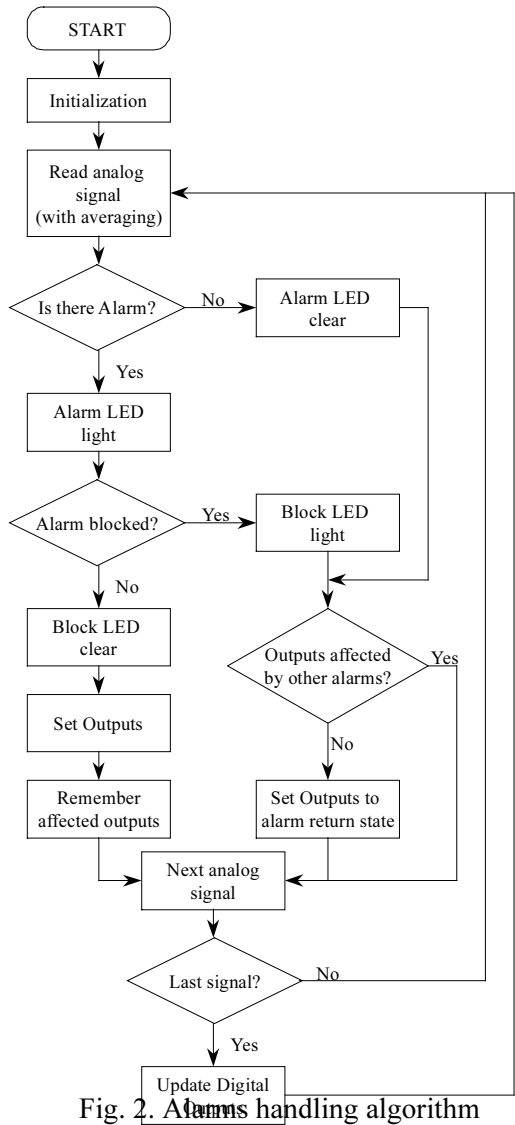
START

Initialization

Read analog signal (with averaging)

Is there Alarm?

No

Alarm LED clear

Yes

Alarm LED light

Alarm blocked?

Yes

Block LED light

No

Block LED clear

Outputs affected by other alarms?

Yes

No

Set Outputs

Remember affected outputs

Set Outputs to alarm return state

Next analog signal

Last signal?

No

Yes

Update Digital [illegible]

Fig. 2. Alarms handling algorithm